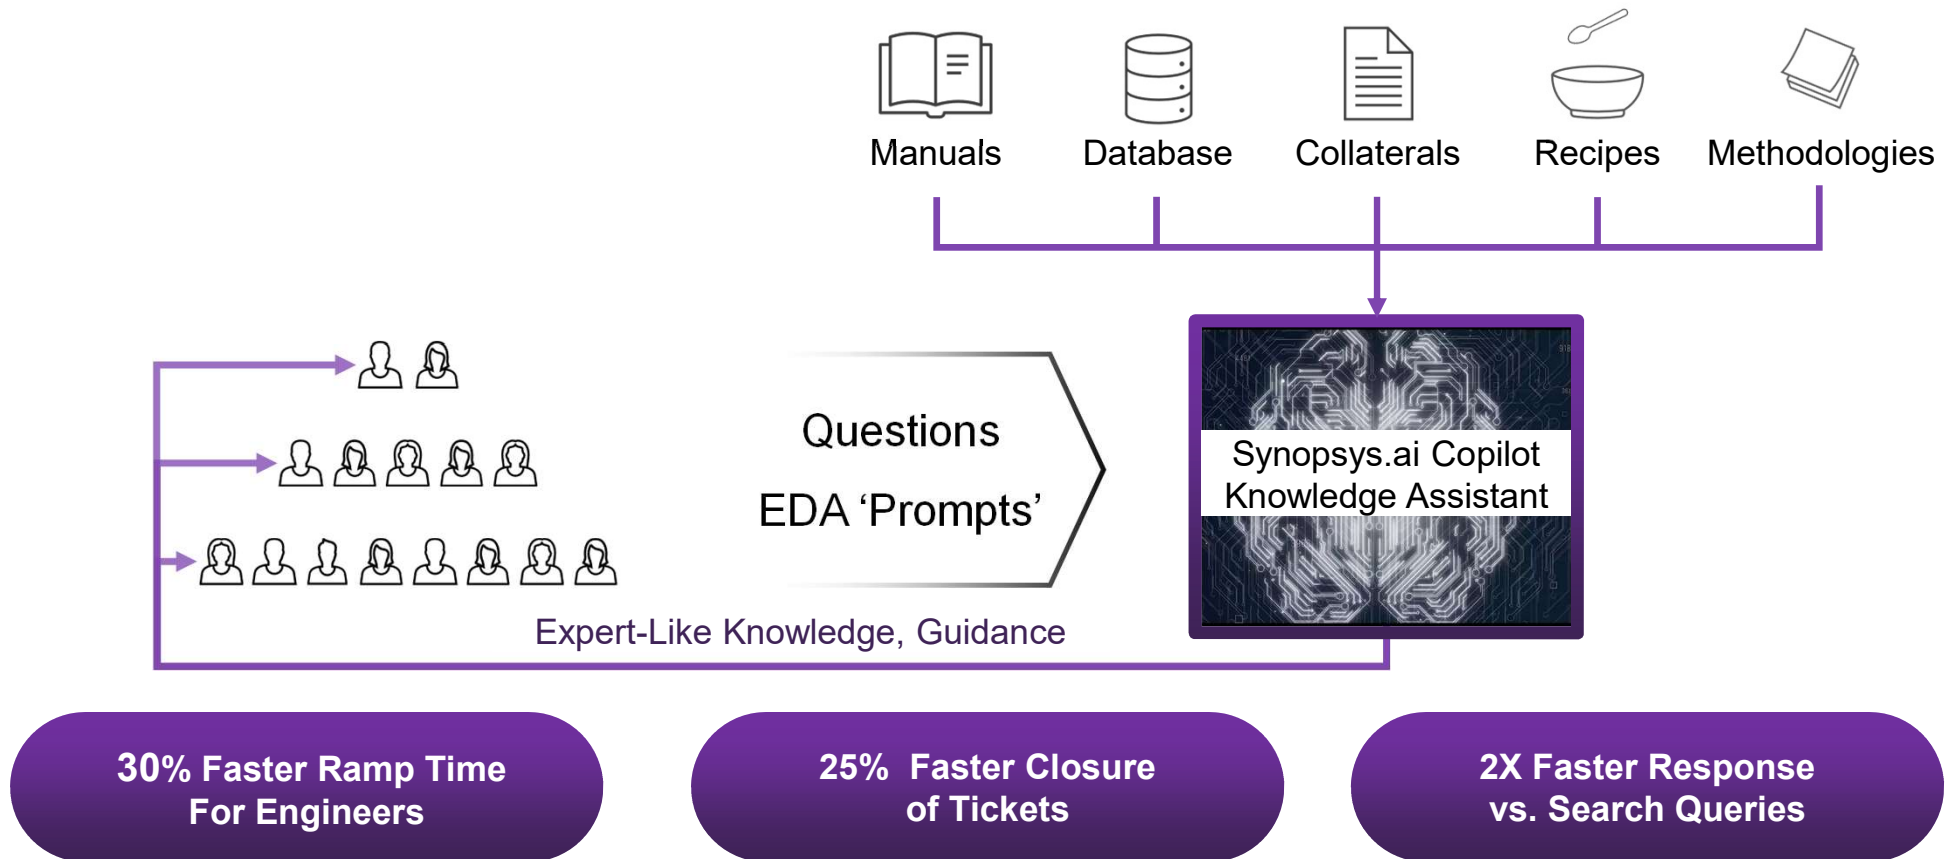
Manuals
Database
Collaterals
Recipes
Methodologies

Questions
EDA ‘Prompts’

Synopsys.ai Copilot Knowledge Assistant

Expert-Like Knowledge, Guidance

30% Faster Ramp Time For Engineers

25% Faster Closure of Tickets

2X Faster Response vs. Search Queries